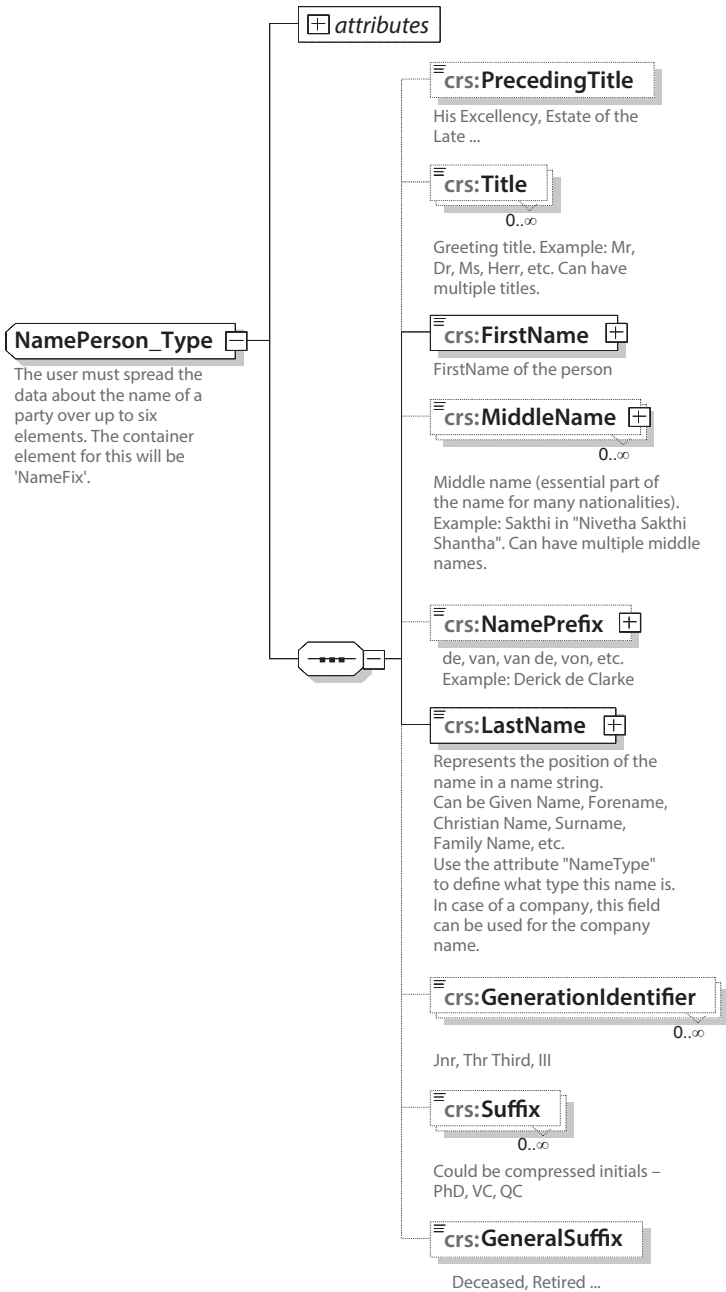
attributes

crs:PrecedingTitle
His Excellency, Estate of the Late ...

crs:Title
0..∞
Greeting title. Example: Mr, Dr, Ms, Herr, etc. Can have multiple titles.

NamePerson_Type
The user must spread the data about the name of a party over up to six elements. The container element for this will be 'NameFix'.

crs:FirstName
FirstName of the person

crs:MiddleName
0..∞
Middle name (essential part of the name for many nationalities). Example: Sakthi in "Nivetha Sakthi Shantha". Can have multiple middle names.

crs:NamePrefix
de, van, van de, von, etc. Example: Derick de Clarke

crs:LastName
Represents the position of the name in a name string. Can be Given Name, Forename, Christian Name, Surname, Family Name, etc. Use the attribute "NameType" to define what type this name is. In case of a company, this field can be used for the company name.

crs:GenerationIdentifier
0..∞
Jnr, Thr Third, III

crs:Suffix
0..∞
Could be compressed initials – PhD, VC, QC

crs:GeneralSuffix
Deceased, Retired ...